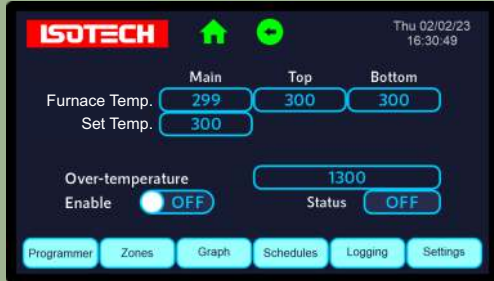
ISOTECH

Thu 02/02/23
16:30:49

| | Main | Top | Bottom |
|---|---|---|---|
| Furnace Temp. | 299 | 300 | 300 |
| Set Temp. | 300 | | |

Over-temperature 1300

Enable OFF

Status OFF

Programmer Zones Graph Schedules Logging Settings